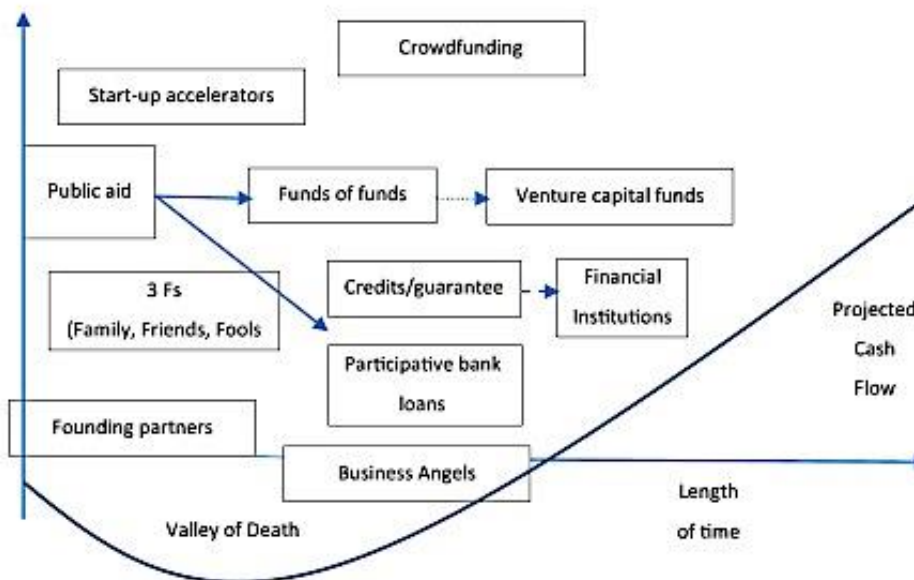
Crowdfunding

Start-up accelerators

Public aid

Funds of funds

Venture capital funds

3 Fs (Family, Friends, Fools

Credits/guarantee

Financial Institutions

Projected Cash Flow

Participative bank loans

Founding partners

Business Angels

Length of time

Valley of Death